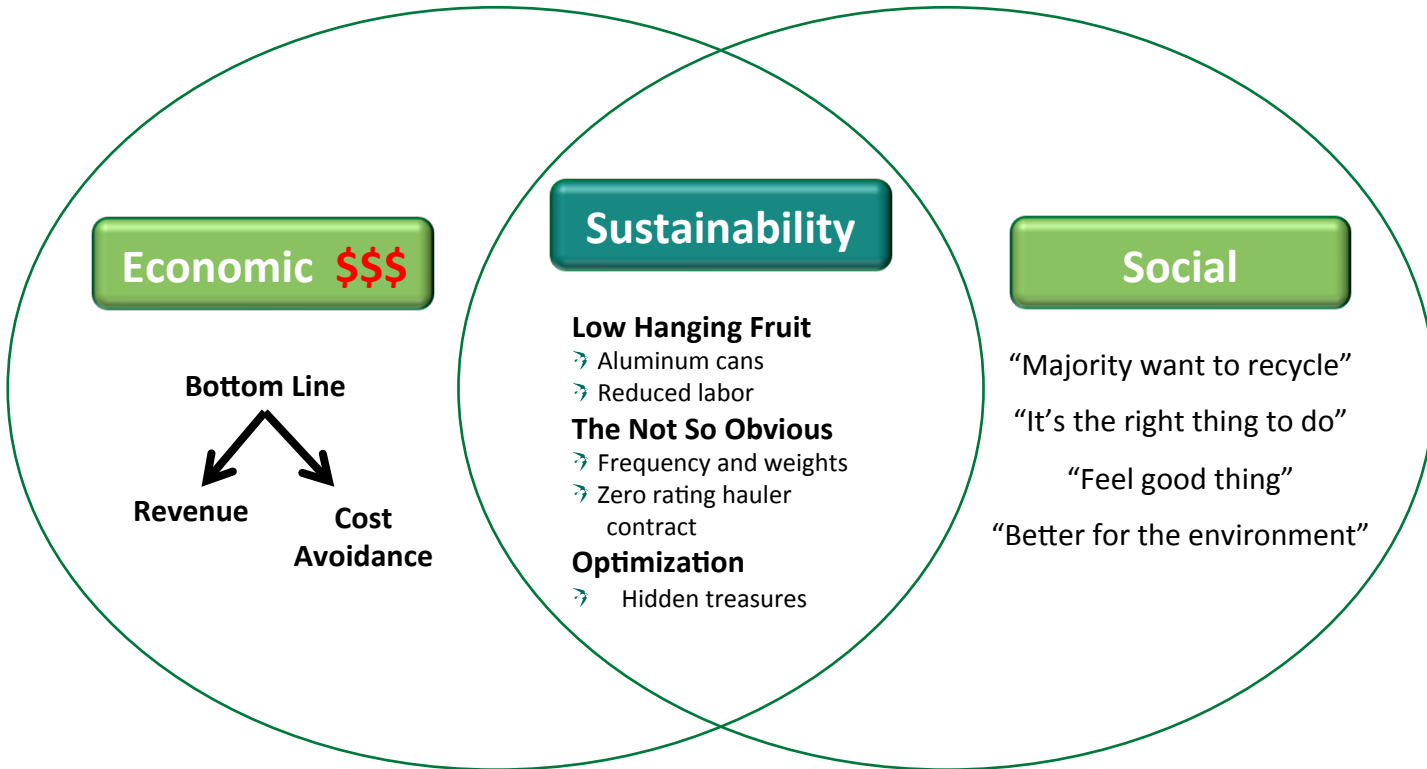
Economic $$$

Bottom Line

Revenue

Cost Avoidance

Sustainability

Low Hanging Fruit
Aluminum cans
Reduced labor
The Not So Obvious
Frequency and weights
Zero rating hauler contract
Optimization
Hidden treasures

Social

“Majority want to recycle”

“It’s the right thing to do”

“Feel good thing”

“Better for the environment”